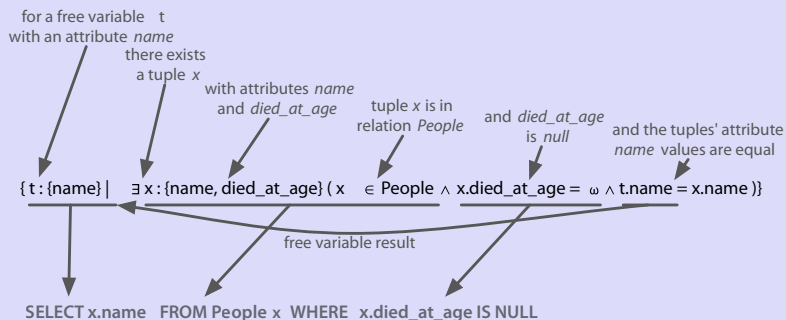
for a free variable t with an attribute *name*

there exists a tuple *x*

with attributes *name* and *died_at_age*

tuple *x* is in relation *People*

and *died_at_age* is *null*

and the tuples' attribute *name* values are equal

$\{ t : \{name\} \mid \exists x : \{name, died\_at\_age\} ( x \in People \wedge x.died\_at\_age = \omega \wedge t.name = x.name )\}$

free variable result

SELECT x.name FROM People x WHERE x.died_at_age IS NULL